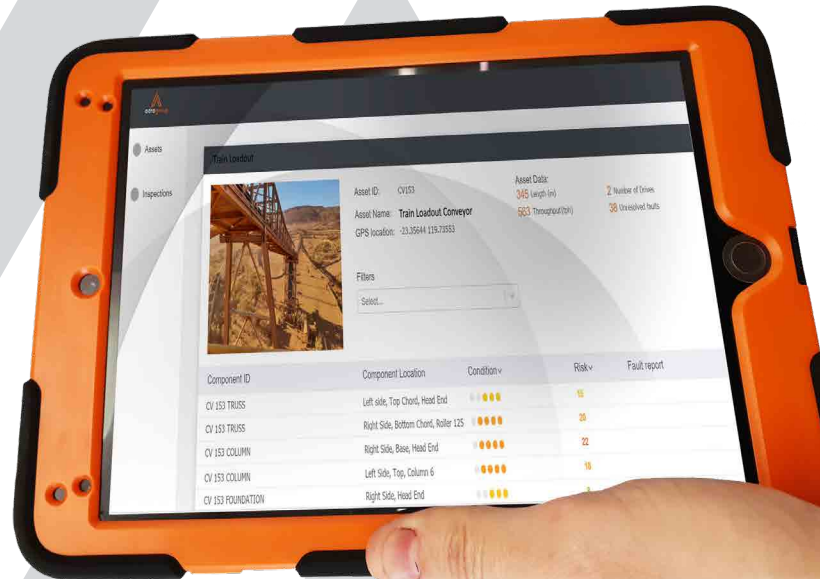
Assets

Inspections

Train Loadout

Asset ID: CV153

Asset Name: Train Loadout Conveyor

GPS location: -23.35644 119.73553

Asset Data:

345 Length (m)

563 Throughput (tph)

2 Number of Drives

38 Unresolved faults

Filters

Select...

| Component ID | Component Location | Condition | Risk | Fault report |
|---|---|---|---|---|
| CV 153 TRUSS | Left side, Top Chord, Head End | | 15 | |
| CV 153 TRUSS | Right Side, Bottom Chord, Roller 125 | | 20 | |
| CV 153 COLUMN | Right Side, Base, Head End | | 22 | |
| CV 153 COLUMN | Left Side, Top, Column 6 | | 10 | |
| CV 153 FOUNDATION | Right Side, Head End | | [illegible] | |